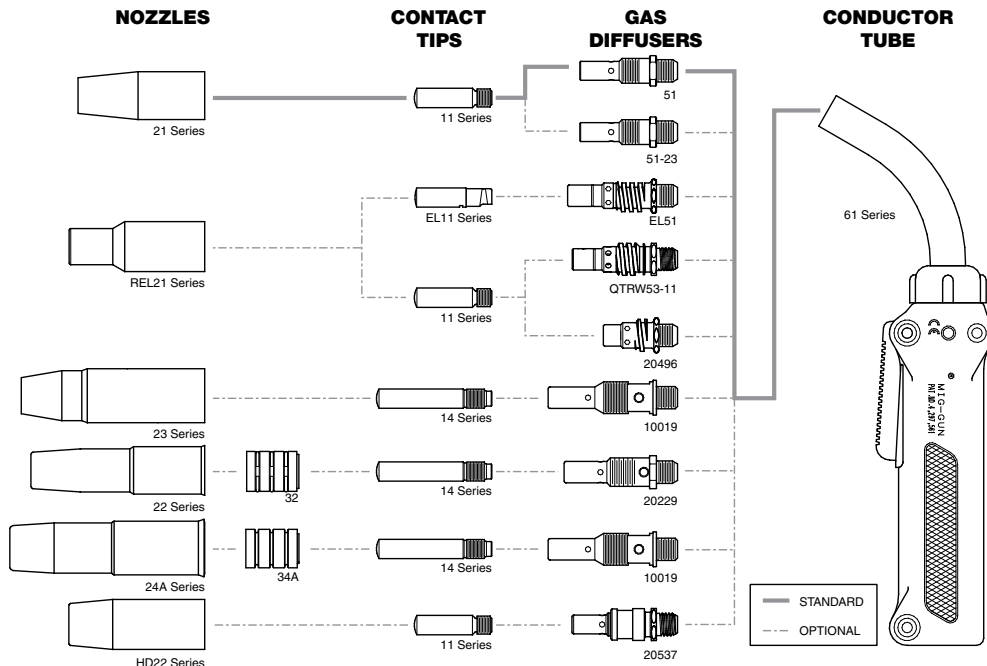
NOZZLES

CONTACT TIPS

GAS DIFFUSERS

CONDUCTOR TUBE

21 Series

11 Series

51

51-23

EL11 Series

EL51

REL21 Series

QTRW53-11

11 Series

20496

61 Series

23 Series

14 Series

10019

MIG-GUN
PAT. NO. 4,297,561

22 Series

32

14 Series

20229

24A Series

34A

14 Series

10019

STANDARD

OPTIONAL

HD22 Series

11 Series

20537